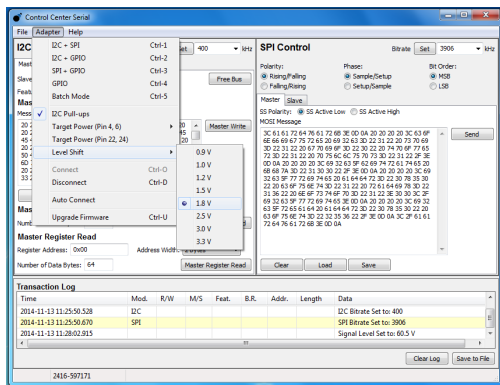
Control Center Serial

File Adapter Help

I2C + SPI Ctrl-1
I2C + GPIO Ctrl-2
SPI + GPIO Ctrl-3
GPIO Ctrl-4
Batch Mode Ctrl-5

I2C Pull-ups
Target Power (Pin 4, 6)
Target Power (Pin 22, 24)
Level Shift

Connect Ctrl-O
Disconnect Ctrl-D

Auto Connect

Upgrade Firmware Ctrl-U

0.9 V
1.0 V
1.2 V
1.5 V
1.8 V
2.5 V
3.0 V
3.3 V

I2C
Mast
Slave
Feat
Mas
Mess
Mas
Num

Set 400 kHz

Free Bus

Master Write

Master Register Read
Register Address: 0x00
Address Width: 1 byte
Number of Data Bytes: 64
Master Register Read

SPI Control
Bitrate Set 3906 kHz
Polarity:
Rising/Falling
Falling/Rising
Phase:
Sample/Setup
Setup/Sample
Bit Order:
MSB
LSB

Master Slave
SS Polarity: SS Active Low SS Active High
MOSI Message
3C 61 61 72 64 76 61 72 6B 3E 0D 0A 20 20 20 3C 63 6F 6E 66 69 67 75 72 65 20 69 32 63 3D 22 31 22 20 73 70 69 3D 22 31 22 20 67 70 69 6F 3D 22 30 22 20 74 70 6F 77 65 72 3D 22 31 22 20 70 75 6C 6C 75 70 73 3D 22 31 22 2F 3E 0D 0A 20 20 20 3C 69 32 63 5F 62 69 74 72 61 74 65 20 6B 68 7A 3D 22 31 30 30 22 2F 3E 0D 0A 20 20 20 3C 69 32 63 5F 77 72 69 74 65 20 61 64 64 72 3D 22 30 78 35 30 22 20 63 6F 75 6E 74 3D 22 31 22 20 72 61 64 69 78 3D 22 31 36 22 20 6E 6F 73 74 6F 70 3D 22 31 22 3E 30 30 3C 2F 69 32 63 5F 77 72 69 74 65 3E 0D 0A 20 20 20 3C 69 32 63 5F 72 65 61 64 20 61 64 64 72 3D 22 30 78 35 30 22 20 63 6F 75 6E 74 3D 22 33 35 36 22 2F 3E 0D 0A 3C 2F 61 61 72 64 76 61 72 6B 3E 0D 0A

Send

Clear Load Save

Transaction Log
| Time | Mod. | R/W | M/S | Feat. | B.R. | Addr. | Length | Data |
|---|---|---|---|---|---|---|---|---|
| 2014-11-13 11:25:50.528 | I2C | | | | | | | I2C Bitrate Set to: 400 |
| 2014-11-13 11:25:50.670 | SPI | | | | | | | SPI Bitrate Set to: 3906 |
| 2014-11-13 11:28:02.915 | | | | | | | | Signal Level Set to: 60.5 V |

Clear Log Save to File

2416-597171